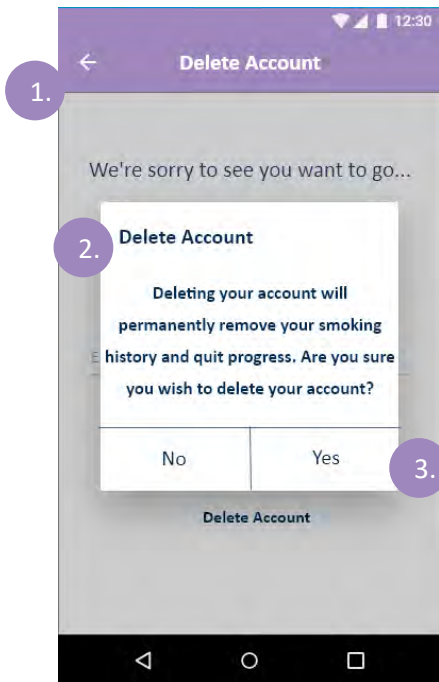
12:30

Delete Account

1.

We're sorry to see you want to go...

2.

Delete Account

Deleting your account will permanently remove your smoking history and quit progress. Are you sure you wish to delete your account?

No

Yes

3.

Delete Account